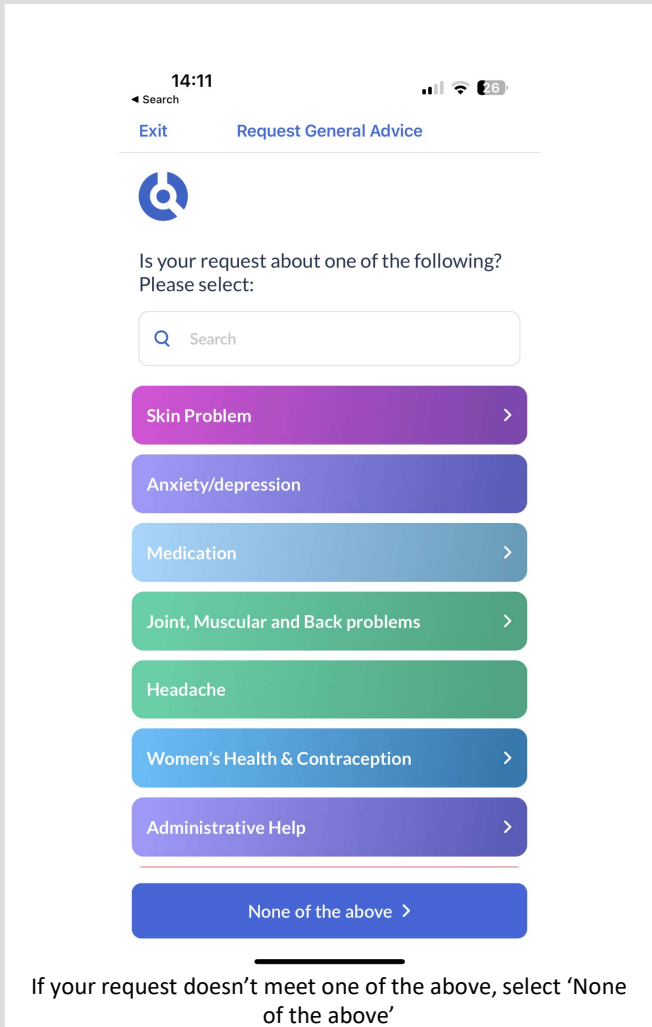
14:11
◀ Search
26

Exit Request General Advice

Is your request about one of the following? Please select:

Search

Skin Problem >

Anxiety/depression

Medication >

Joint, Muscular and Back problems >

Headache

Women's Health & Contraception >

Administrative Help >

None of the above >

If your request doesn't meet one of the above, select 'None of the above'